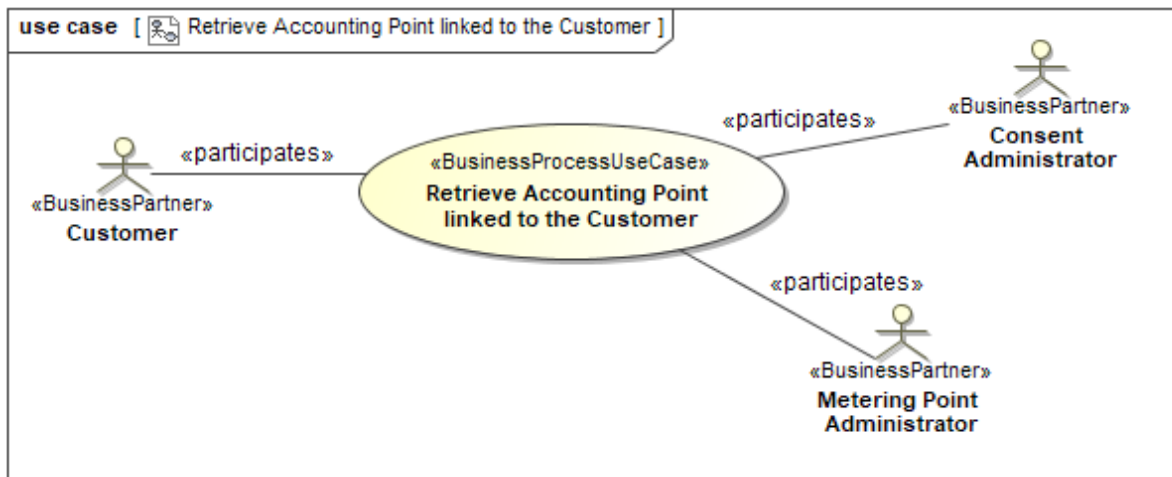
use case [ Retrieve Accounting Point linked to the Customer ]

«participates»

«BusinessPartner»
Consent Administrator

«participates»

«BusinessProcessUseCase»
Retrieve Accounting Point linked to the Customer

«BusinessPartner»
Customer

«participates»

«BusinessPartner»
Metering Point Administrator